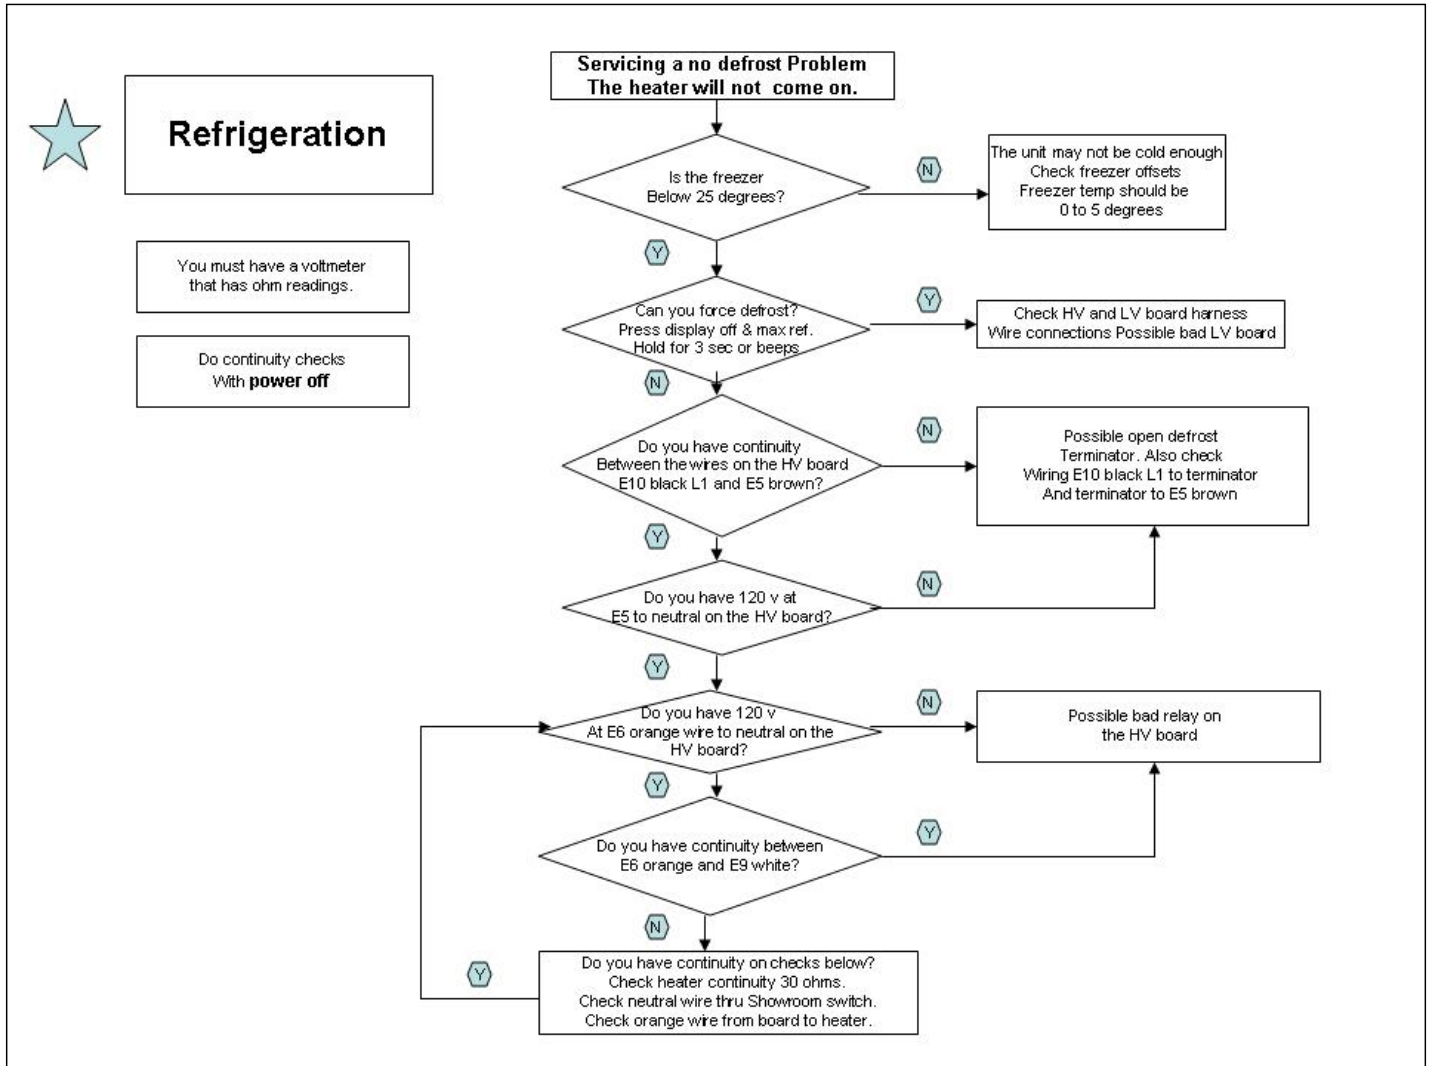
Refrigeration

You must have a voltmeter that has ohm readings.

Do continuity checks With **power off**

Servicing a no defrost Problem
The heater will not come on.

Is the freezer Below 25 degrees?

N

The unit may not be cold enough Check freezer offsets Freezer temp should be 0 to 5 degrees

Y

Can you force defrost? Press display off & max ref. Hold for 3 sec or beeps

Y

Check HV and LV board harness Wire connections Possible bad LV board

N

Do you have continuity Between the wires on the HV board E10 black L1 and E5 brown?

N

Possible open defrost Terminator. Also check Wiring E10 black L1 to terminator And terminator to E5 brown

Y

Do you have 120 v at E5 to neutral on the HV board?

N

Y

Do you have 120 v At E6 orange wire to neutral on the HV board?

N

Possible bad relay on the HV board

Y

Do you have continuity between E6 orange and E9 white?

Y

N

Do you have continuity on checks below? Check heater continuity 30 ohms. Check neutral wire thru Showroom switch. Check orange wire from board to heater.

Y